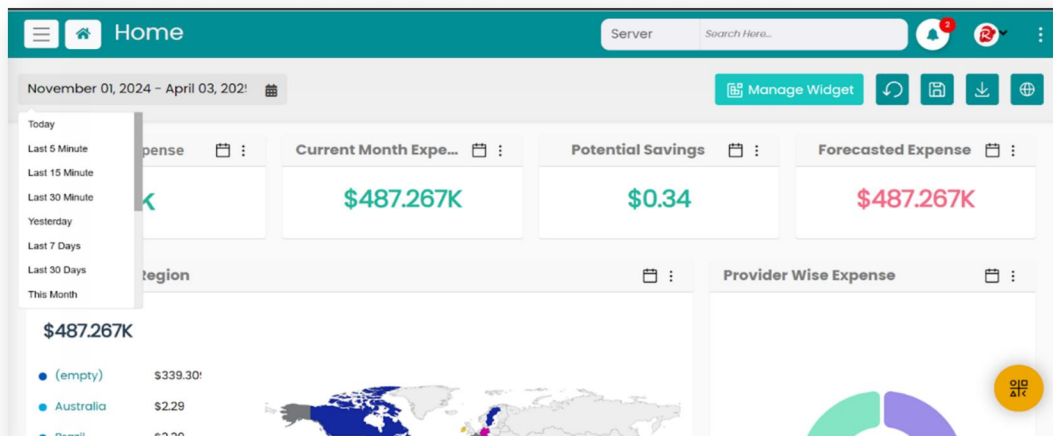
Home

Server

Search Here...

2

November 01, 2024 - April 03, 202!

Manage Widget

Today
Last 5 Minute
Last 15 Minute
Last 30 Minute
Yesterday
Last 7 Days
Last 30 Days
This Month

pense

K

Current Month Expe...

$487.267K

Potential Savings

$0.34

Forecasted Expense

$487.267K

Region

$487.267K

(empty) $339.30!

Australia $2.29

Brazil $2.29

Provider Wise Expense